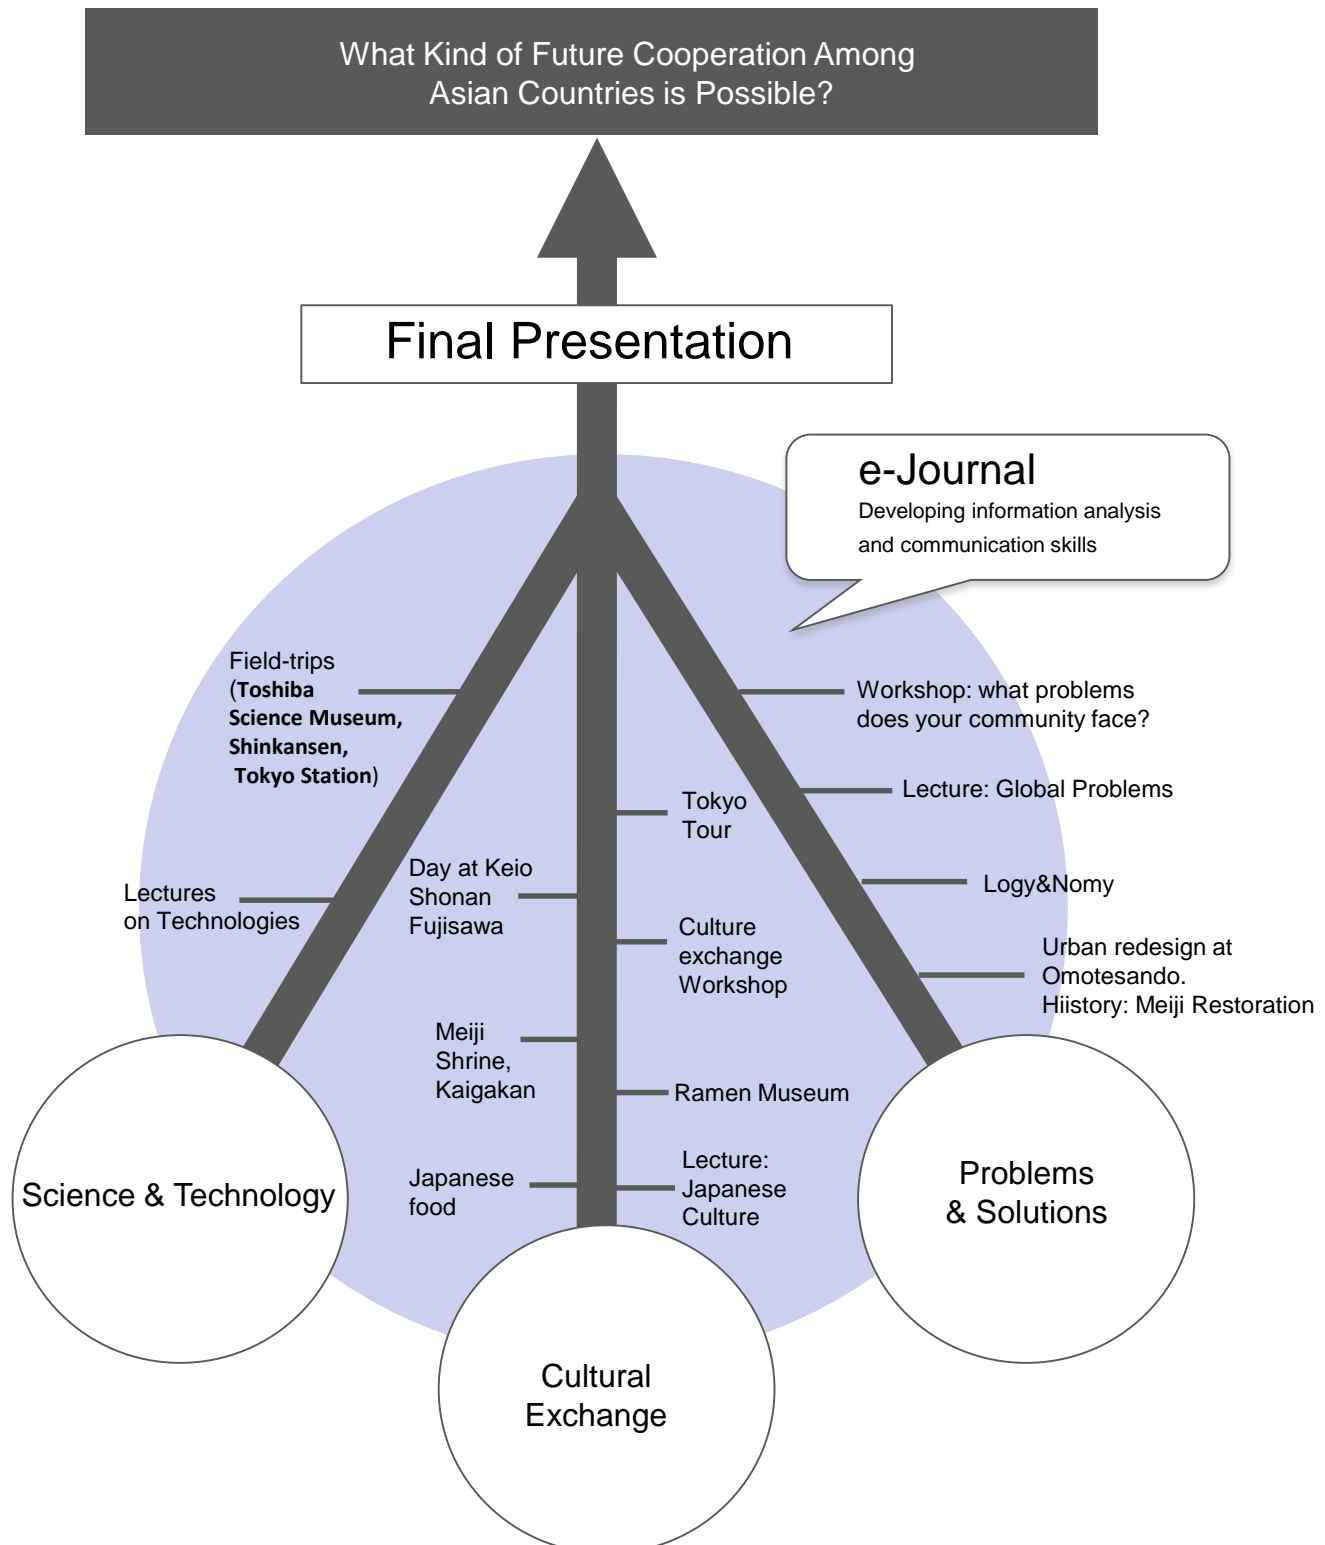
What Kind of Future Cooperation Among Asian Countries is Possible?

Final Presentation

e-Journal
Developing information analysis and communication skills

Field-trips (**Toshiba Science Museum, Shinkansen, Tokyo Station**)

Workshop: what problems does your community face?

Lecture: Global Problems

Tokyo Tour

Day at Keio Shonan Fujisawa

Lectures on Technologies

Logy&Nomy

Culture exchange Workshop

Urban redesign at Omotesando.
Hiistory: Meiji Restoration

Meiji Shrine, Kaigakan

Ramen Museum

Japanese food

Lecture: Japanese Culture

Science & Technology

Problems & Solutions

Cultural Exchange